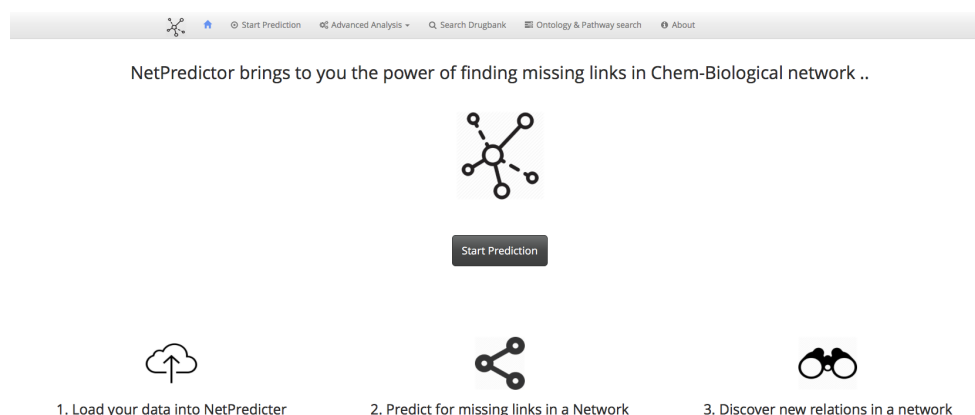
Start Prediction Advanced Analysis Search Drugbank Ontology & Pathway search About

NetPredictor brings to you the power of finding missing links in Chem-Biological network ..

Start Prediction

1. Load your data into NetPredicter

2. Predict for missing links in a Network

3. Discover new relations in a network